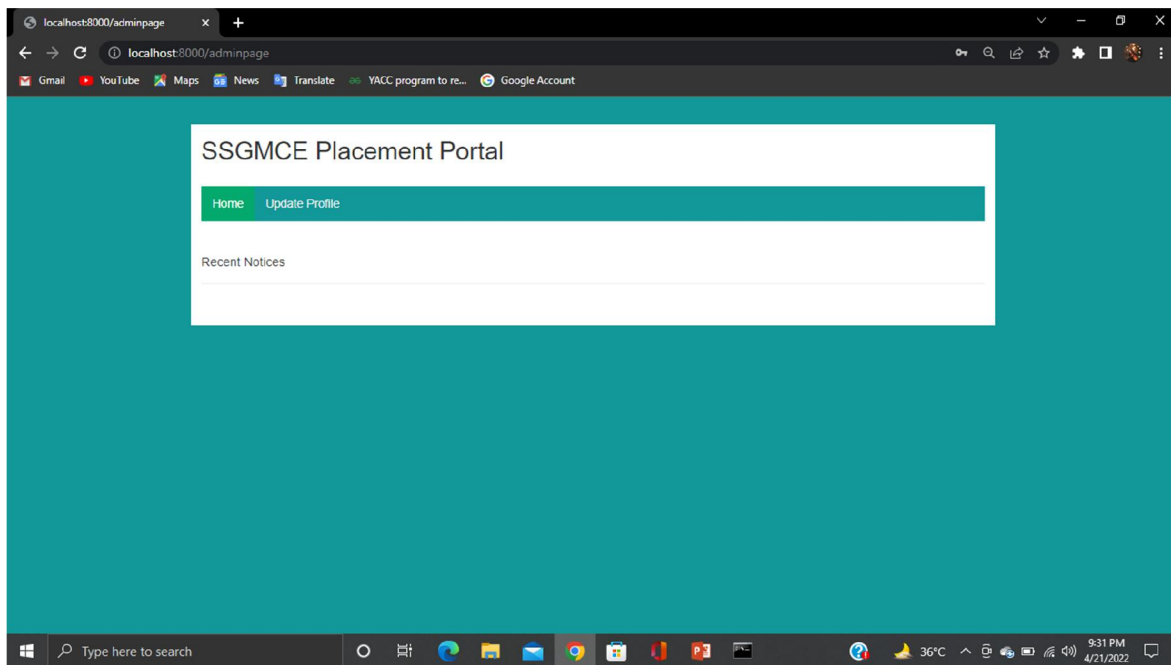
localhost:8000/adminpage ×
localhost:8000/adminpage
Gmail YouTube Maps News Translate YACC program to re... Google Account

SSGMCE Placement Portal

Home Update Profile

Recent Notices

Type here to search
36°C
9:31 PM
4/21/2022